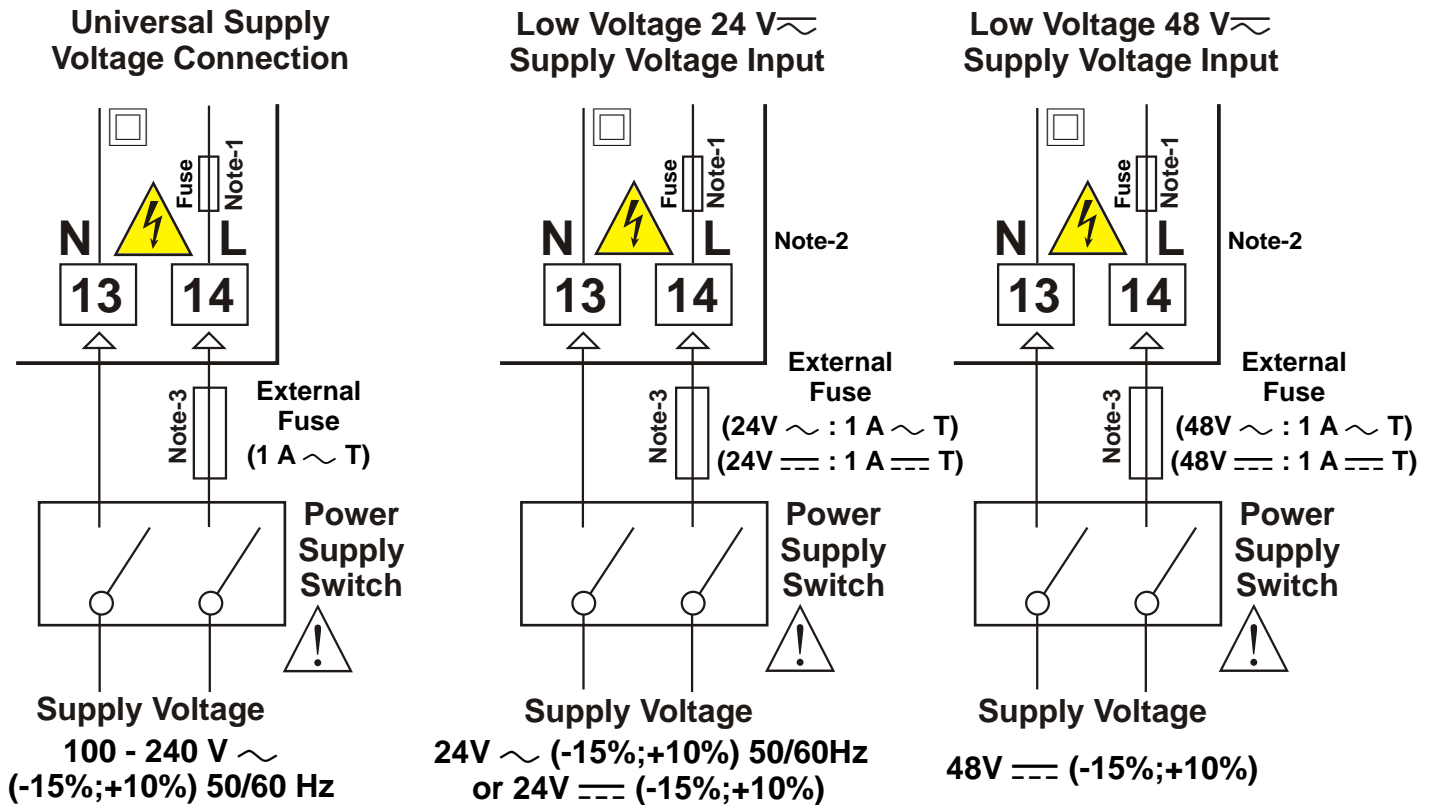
Universal Supply Voltage Connection

Fuse Note-1

N L

13 14

Note-3

External Fuse (1 A ∼ T)

Power Supply Switch

Supply Voltage

100 - 240 V ∼ (-15%;+10%) 50/60 Hz

Low Voltage 24 V≂ Supply Voltage Input

Fuse Note-1

N L

Note-2

13 14

Note-3

External Fuse (24V ∼ : 1 A ∼ T) (24V ⎓ : 1 A ⎓ T)

Power Supply Switch

Supply Voltage

24V ∼ (-15%;+10%) 50/60Hz or 24V ⎓ (-15%;+10%)

Low Voltage 48 V≂ Supply Voltage Input

Fuse Note-1

N L

Note-2

13 14

Note-3

External Fuse (48V ∼ : 1 A ∼ T) (48V ⎓ : 1 A ⎓ T)

Power Supply Switch

Supply Voltage

48V ⎓ (-15%;+10%)